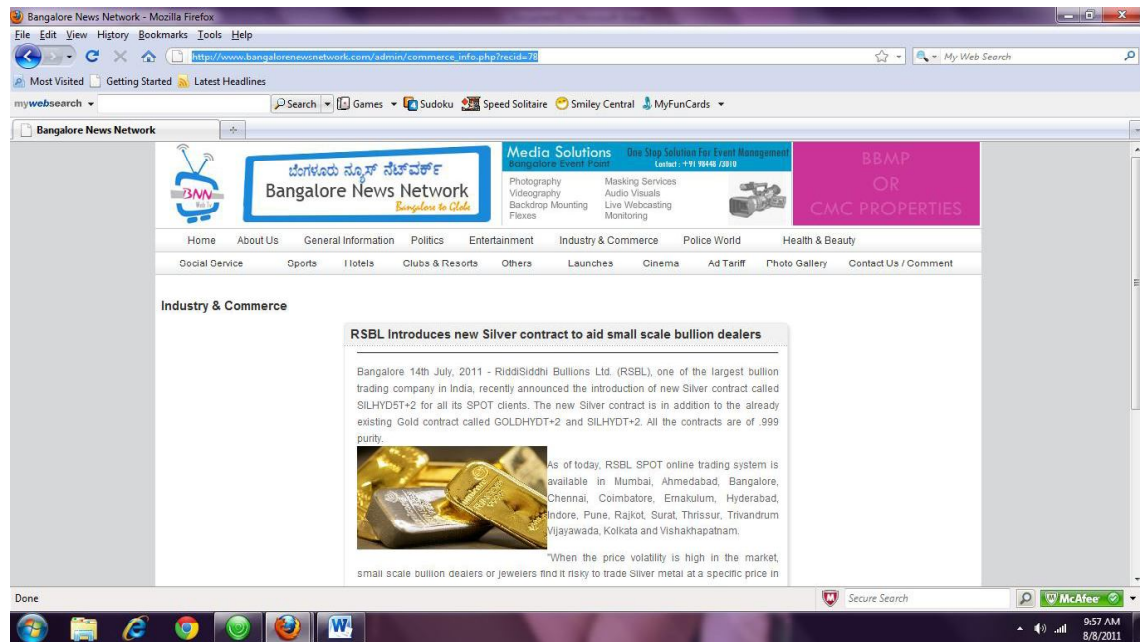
Bangalore News Network - Mozilla Firefox

File Edit View History Bookmarks Tools Help

http://www.bangalorenewsnetwork.com/admin/commerce_info.php?recid=78

My Web Search

Most Visited Getting Started Latest Headlines

mywebsearch Search Games Sudoku Speed Solitaire Smiley Central MyFunCards

Bangalore News Network

BNN Web Tv

ಬೆಂಗಳೂರು ನ್ಯೂಸ್ ನೆಟ್‌ವರ್ಕ್

Bangalore News Network

Bangalore to Globe

Media Solutions Bangalore Event Point

One Stop Solution For Event Management Contact : +91 98446 73010

Photography Videography Backdrop Mounting Flexes

Masking Services Audio Visuals Live Webcasting Monitoring

BBMP OR CMC PROPERTIES

Home About Us General Information Politics Entertainment Industry & Commerce Police World Health & Beauty

Social Service Sports Hotels Clubs & Resorts Others Launches Cinema Ad Tariff Photo Gallery Contact Us / Comment

Industry & Commerce

RSBL Introduces new Silver contract to aid small scale bullion dealers

Bangalore 14th July, 2011 - RiddiSiddhi Bullions Ltd. (RSBL), one of the largest bullion trading company in India, recently announced the introduction of new Silver contract called SILHYD5T+2 for all its SPOT clients. The new Silver contract is in addition to the already existing Gold contract called GOLDHYDT+2 and SILHYDT+2. All the contracts are of .999 purity.

As of today, RSBL SPOT online trading system is available in Mumbai, Ahmedabad, Bangalore, Chennai, Coimbatore, Ernakulum, Hyderabad, Indore, Pune, Rajkot, Surat, Thrissur, Trivandrum Vijayawada, Kolkata and Vishakhapatnam.

"When the price volatility is high in the market, small scale bullion dealers or jewelers find it risky to trade Silver metal at a specific price in

Done

Secure Search

McAfee

9:57 AM
8/8/2011